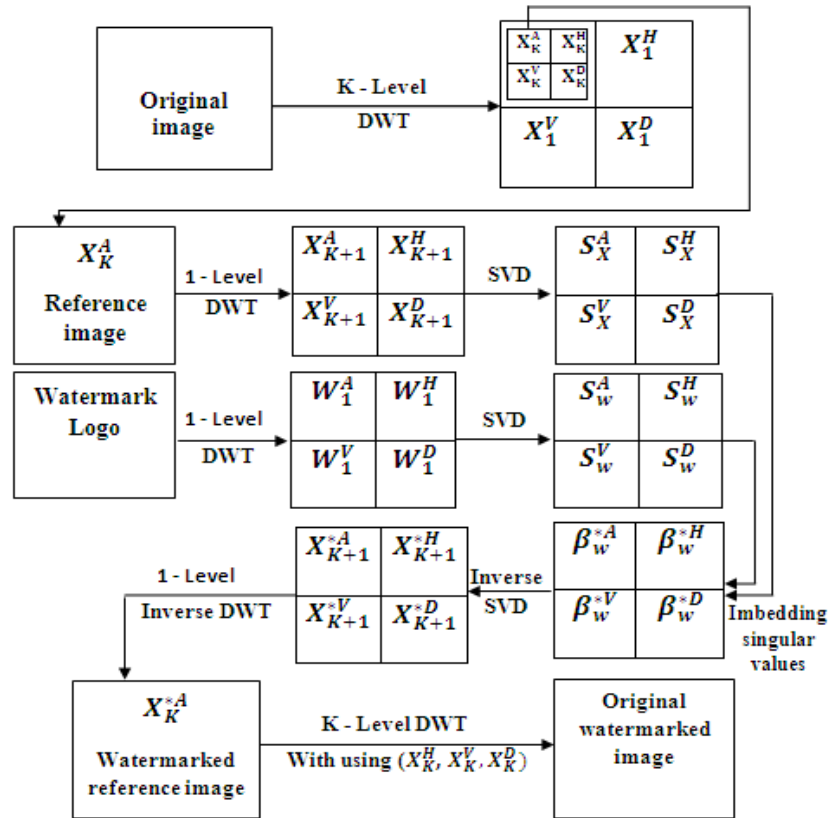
Original image

K - Level DWT

$X_K^A$ $X_K^H$ $X_K^V$ $X_K^D$ $X_1^H$ $X_1^V$ $X_1^D$

$X_K^A$ Reference image

1 - Level DWT

$X_{K+1}^A$ $X_{K+1}^H$ $X_{K+1}^V$ $X_{K+1}^D$

SVD

$S_X^A$ $S_X^H$ $S_X^V$ $S_X^D$

Watermark Logo

1 - Level DWT

$W_1^A$ $W_1^H$ $W_1^V$ $W_1^D$

SVD

$S_w^A$ $S_w^H$ $S_w^V$ $S_w^D$

$\beta_w^{*A}$ $\beta_w^{*H}$ $\beta_w^{*V}$ $\beta_w^{*D}$

Imbedding singular values

Inverse SVD

$X_{K+1}^{*A}$ $X_{K+1}^{*H}$ $X_{K+1}^{*V}$ $X_{K+1}^{*D}$

1 - Level Inverse DWT

$X_K^{*A}$ Watermarked reference image

K - Level DWT With using $(X_K^H, X_K^V, X_K^D)$

Original watermarked image